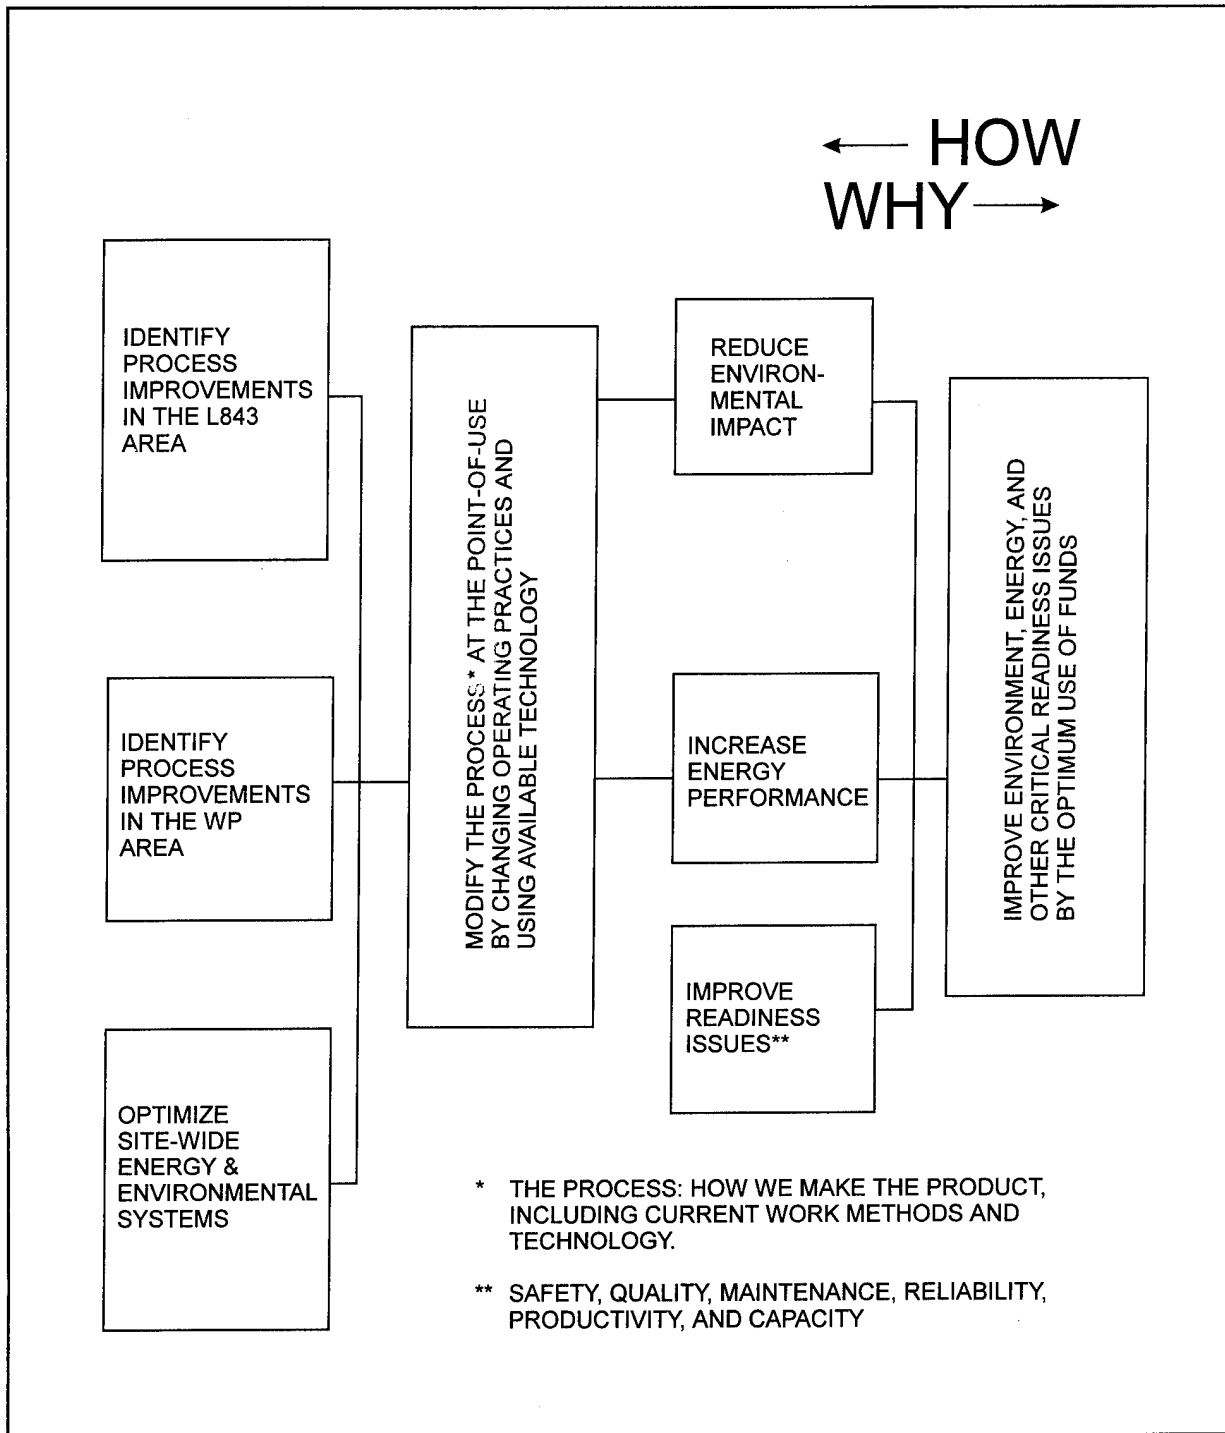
← HOW
WHY →

IDENTIFY PROCESS IMPROVEMENTS IN THE L843 AREA

IDENTIFY PROCESS IMPROVEMENTS IN THE WP AREA

OPTIMIZE SITE-WIDE ENERGY & ENVIRONMENTAL SYSTEMS

MODIFY THE PROCESS* AT THE POINT-OF-USE BY CHANGING OPERATING PRACTICES AND USING AVAILABLE TECHNOLOGY

REDUCE ENVIRONMENTAL IMPACT

INCREASE ENERGY PERFORMANCE

IMPROVE READINESS ISSUES**

IMPROVE ENVIRONMENT, ENERGY, AND OTHER CRITICAL READINESS ISSUES BY THE OPTIMUM USE OF FUNDS

* THE PROCESS: HOW WE MAKE THE PRODUCT, INCLUDING CURRENT WORK METHODS AND TECHNOLOGY.

** SAFETY, QUALITY, MAINTENANCE, RELIABILITY, PRODUCTIVITY, AND CAPACITY